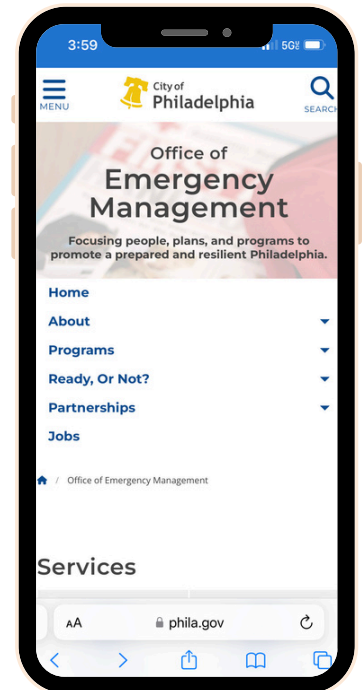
3:59

5G

MENU

City of Philadelphia

SEARCH

Office of Emergency Management

Focusing people, plans, and programs to promote a prepared and resilient Philadelphia.

Home

About

Programs

Ready, Or Not?

Partnerships

Jobs

/ Office of Emergency Management

Services

AA phila.gov